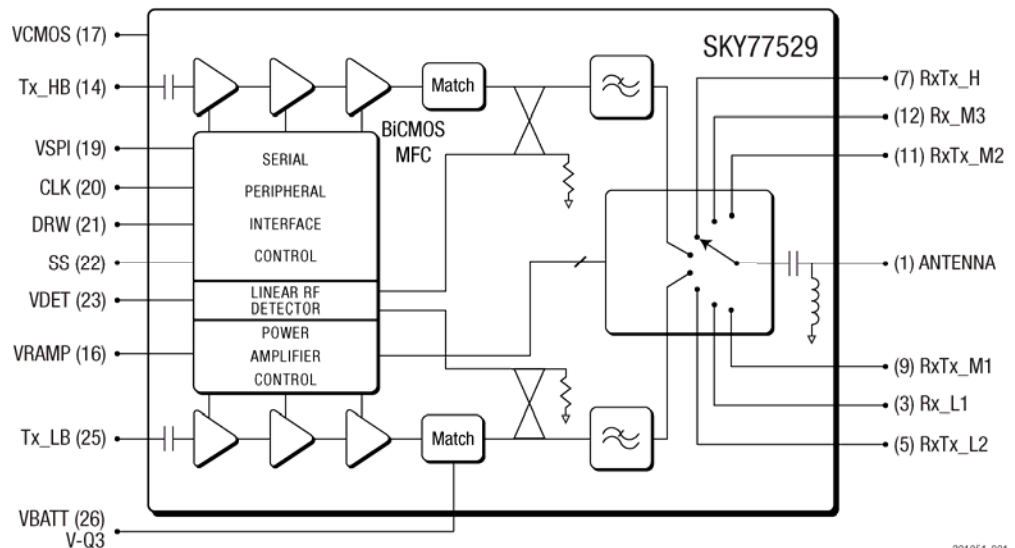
VCMOS (17)
Tx_HB (14)
VSPI (19)
CLK (20)
DRW (21)
SS (22)
VDET (23)
VRAMP (16)
Tx_LB (25)
VBATT (26)
V-Q3

SKY77529

Match
BiCMOS
MFC

SERIAL
PERIPHERAL
INTERFACE
CONTROL

LINEAR RF
DETECTOR

POWER
AMPLIFIER
CONTROL

Match

(7) RxTx_H
(12) Rx_M3
(11) RxTx_M2
(1) ANTENNA
(9) RxTx_M1
(3) Rx_L1
(5) RxTx_L2

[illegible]